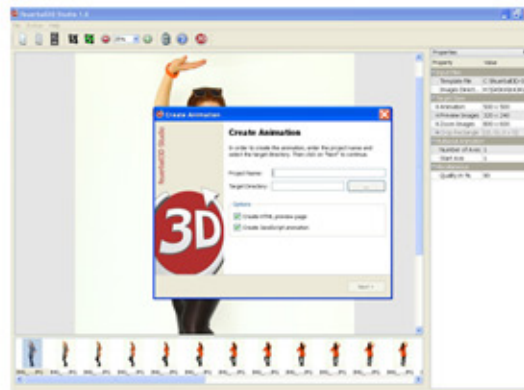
YourFull3D Studio 1.0

File Tools Help

Properties

Property Value

Template File C:\YourFull3D\Te

Images Directory H:\DATA\3DSHOT

Animation 500 x 500

Preview Images 320 x 240

Zoom Images 800 x 600

Number of Axis 1

Start Axis 1

Quality in % 90

Create Animation

YourFull3D Studio

3D

Create Animation

In order to create the animation, enter the project name and select the target directory. Then click on "Next" to continue.

Project Name:

Target Directory:

...

Options

Create HTML preview page

Create JavaScript animation

Next >